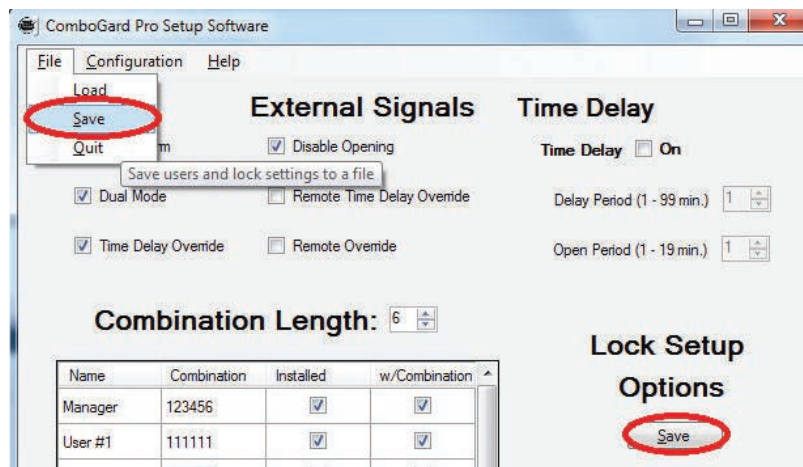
ComboGard Pro Setup Software

File Configuration Help

Load
Save
Quit

Save users and lock settings to a file

m

External Signals

Disable Opening

Time Delay

Time Delay On

Dual Mode

Remote Time Delay Override

Delay Period (1 - 99 min.) 1

Time Delay Override

Remote Override

Open Period (1 - 19 min.) 1

Combination Length: 6

| Name | Combination | Installed | w/Combination |
|---|---|---|---|
| Manager | 123456 | ☑ | ☑ |
| User #1 | 111111 | ☑ | ☑ |

Lock Setup Options

Save